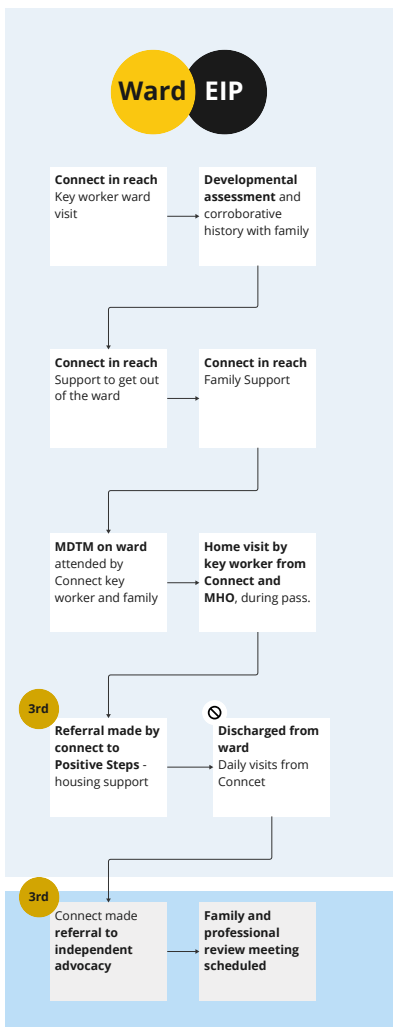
Ward EIP

**Connect in reach** Key worker ward visit

**Developmental assessment** and corroborative history with family

**Connect in reach** Support to get out of the ward

**Connect in reach** Family Support

**MDTM on ward** attended by Connect key worker and family

**Home visit by key worker from Connect and MHO**, during pass.

3rd

**Referral made by connect to Positive Steps** - housing support

**Discharged from ward** Daily visits from Conncet

3rd

Connect made **referral to independent advocacy**

**Family and professional review meeting scheduled**